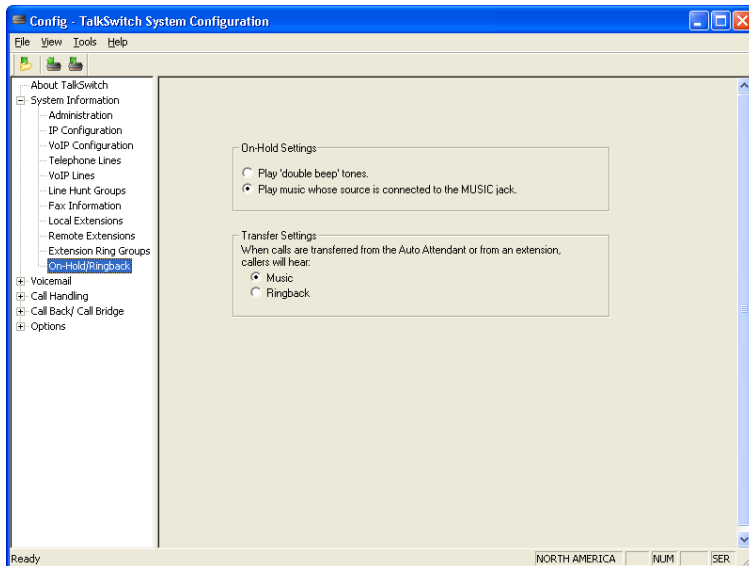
Config - TalkSwitch System Configuration

File View Tools Help

About TalkSwitch
System Information
Administration
IP Configuration
VoIP Configuration
Telephone Lines
VoIP Lines
Line Hunt Groups
Fax Information
Local Extensions
Remote Extensions
Extension Ring Groups
On-Hold/Ringback
Voicemail
Call Handling
Call Back/ Call Bridge
Options

On-Hold Settings
Play 'double beep' tones.
Play music whose source is connected to the MUSIC jack.

Transfer Settings
When calls are transferred from the Auto Attendant or from an extension, callers will hear:
Music
Ringback

Ready
NORTH AMERICA
NUM
SER